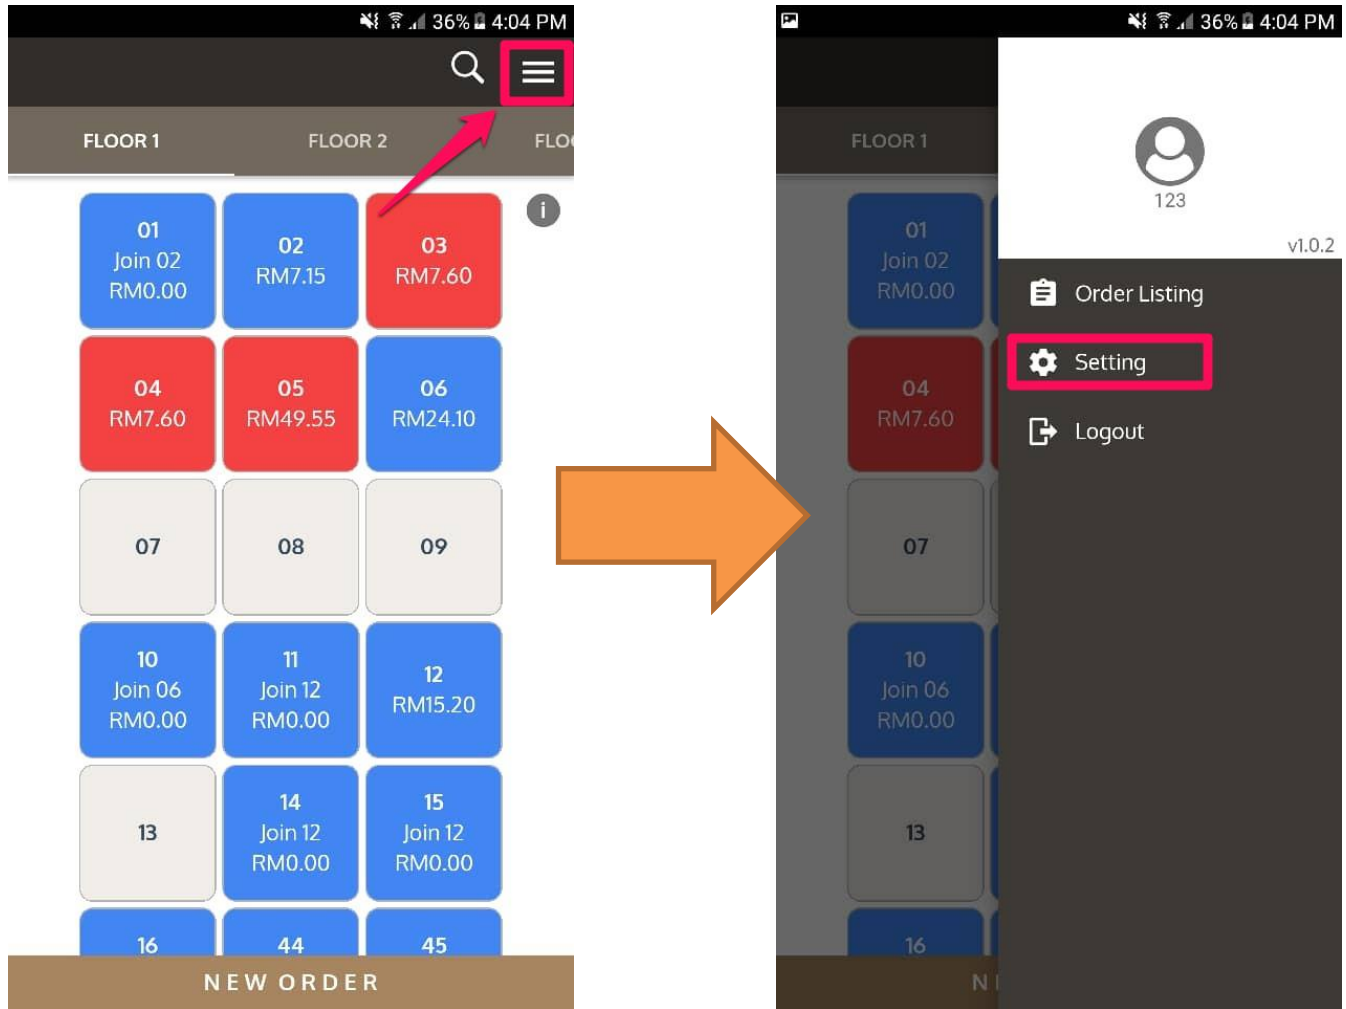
36% 4:04 PM

FLOOR 1
FLOOR 2
FLO

01
Join 02
RM0.00

02
RM7.15

03
RM7.60

04
RM7.60

05
RM49.55

06
RM24.10

07

08

09

10
Join 06
RM0.00

11
Join 12
RM0.00

12
RM15.20

13

14
Join 12
RM0.00

15
Join 12
RM0.00

16

44

45

NEW ORDER

36% 4:04 PM

FLOOR 1

01
Join 02
RM0.00

04
RM7.60

07

10
Join 06
RM0.00

13

16

N

123

v1.0.2

Order Listing

Setting

Logout